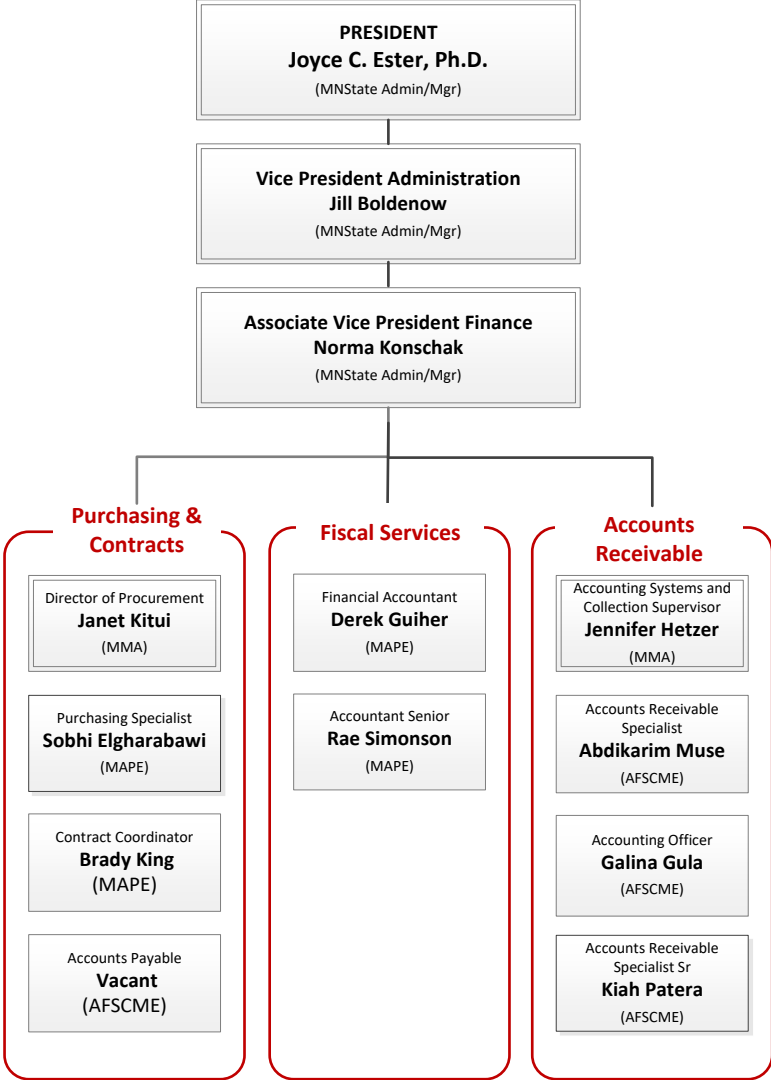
PRESIDENT
Joyce C. Ester, Ph.D.
(MNState Admin/Mgr)

Vice President Administration
Jill Boldenow
(MNState Admin/Mgr)

Associate Vice President Finance
Norma Konschak
(MNState Admin/Mgr)

Purchasing & Contracts

Director of Procurement
Janet Kitui
(MMA)

Purchasing Specialist
Sobhi Elgharabawi
(MAPE)

Contract Coordinator
Brady King
(MAPE)

Accounts Payable
Vacant
(AFSCME)

Fiscal Services

Financial Accountant
Derek Guiher
(MAPE)

Accountant Senior
Rae Simonson
(MAPE)

Accounts Receivable

Accounting Systems and Collection Supervisor
Jennifer Hetzer
(MMA)

Accounts Receivable Specialist
Abdikarim Muse
(AFSCME)

Accounting Officer
Galina Gula
(AFSCME)

Accounts Receivable Specialist Sr
Kiah Patera
(AFSCME)